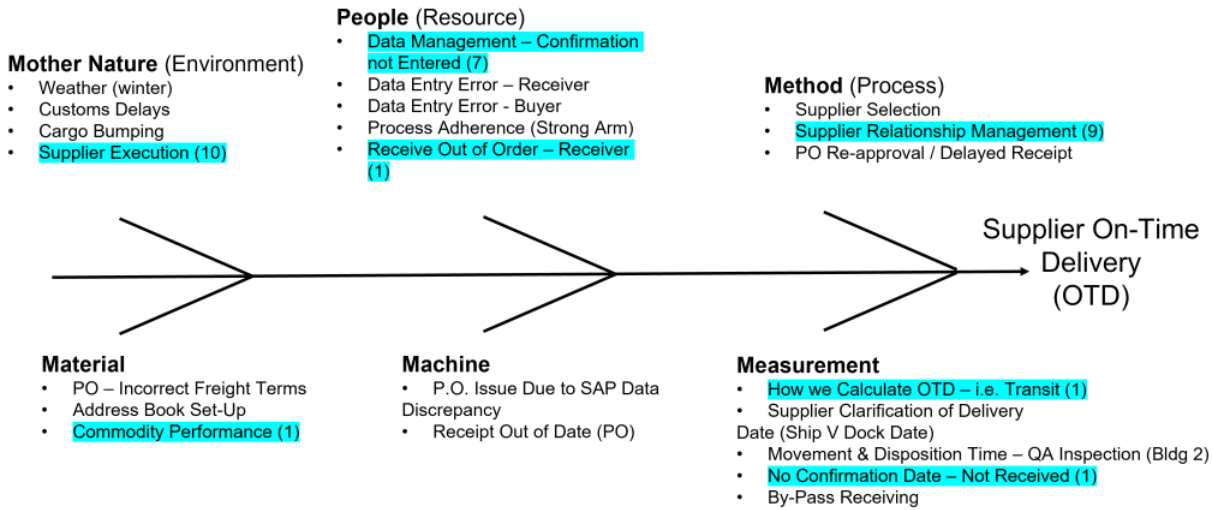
**Mother Nature** (Environment)
- Weather (winter)
- Customs Delays
- Cargo Bumping
- Supplier Execution (10)

**People** (Resource)
- Data Management – Confirmation not Entered (7)
- Data Entry Error – Receiver
- Data Entry Error - Buyer
- Process Adherence (Strong Arm)
- Receive Out of Order – Receiver (1)

**Method** (Process)
- Supplier Selection
- Supplier Relationship Management (9)
- PO Re-approval / Delayed Receipt

Supplier On-Time Delivery (OTD)

**Material**
- PO – Incorrect Freight Terms
- Address Book Set-Up
- Commodity Performance (1)

**Machine**
- P.O. Issue Due to SAP Data Discrepancy
- Receipt Out of Date (PO)

**Measurement**
- How we Calculate OTD – i.e. Transit (1)
- Supplier Clarification of Delivery Date (Ship V Dock Date)
- Movement & Disposition Time – QA Inspection (Bldg 2)
- No Confirmation Date – Not Received (1)
- By-Pass Receiving